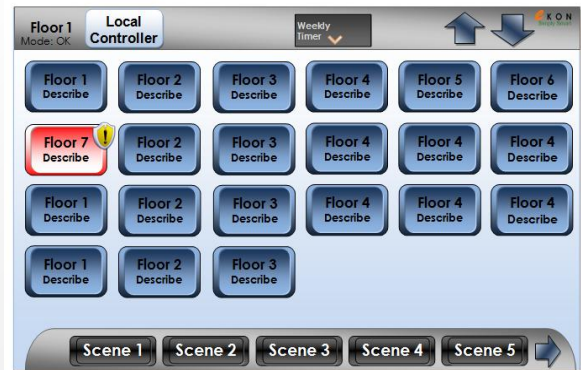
Floor 1
Mode: OK

Local Controller

Weekly Timer

KON

Floor 1 Describe
Floor 2 Describe
Floor 3 Describe
Floor 4 Describe
Floor 5 Describe
Floor 6 Describe

Floor 7 Describe
Floor 2 Describe
Floor 3 Describe
Floor 4 Describe
Floor 4 Describe
Floor 4 Describe

Floor 1 Describe
Floor 2 Describe
Floor 3 Describe
Floor 4 Describe
Floor 4 Describe
Floor 4 Describe

Floor 1 Describe
Floor 2 Describe
Floor 3 Describe

Scene 1
Scene 2
Scene 3
Scene 4
Scene 5